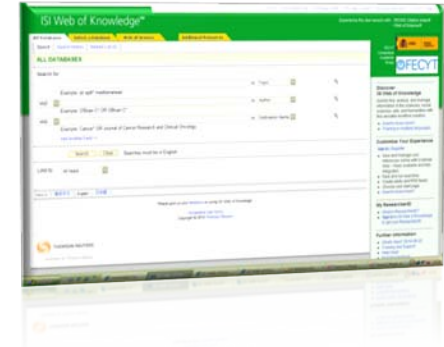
ISI Web of Knowledge℠

All Databases | Select a Database | Web of Science | Additional Resources

ALL DATABASES

Search for:

Example: oil spill* mediterranean

in Topic

AND

Example: O'Brian C* OR OBrian C*

in Author

AND

Example: Cancer* OR Journal of Cancer Research and Clinical Oncology

in Publication Name

Search | Clear

Limit to: All Years

FECYT

Discover ISI Web of Knowledge

Customize Your Experience

My ResearcherID

Further Information

THOMSON REUTERS

Copyright © 2010 Thomson Reuters